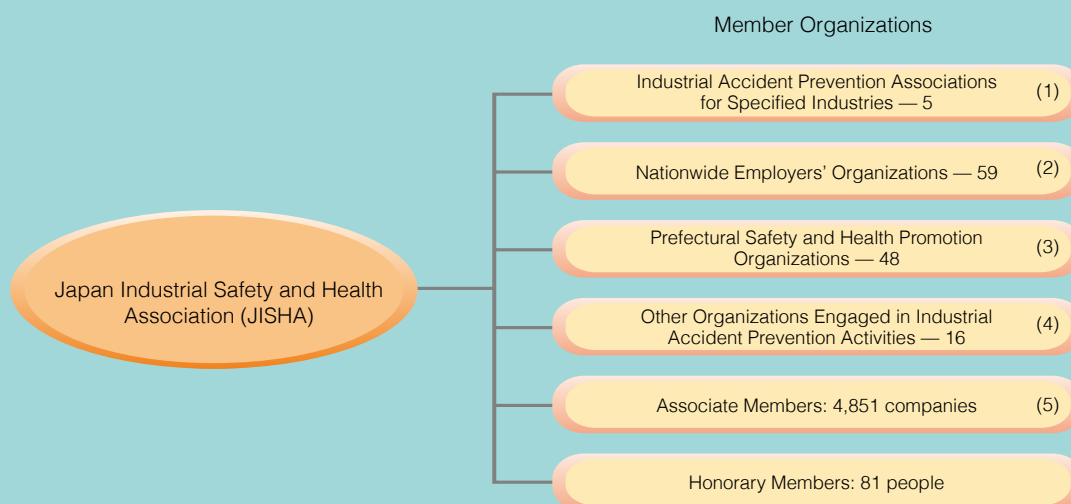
Member Organizations

Japan Industrial Safety and Health Association (JISHA)

Industrial Accident Prevention Associations for Specified Industries — 5 (1)

Nationwide Employers' Organizations — 59 (2)

Prefectural Safety and Health Promotion Organizations — 48 (3)

Other Organizations Engaged in Industrial Accident Prevention Activities — 16 (4)

Associate Members: 4,851 companies (5)

Honorary Members: 81 people